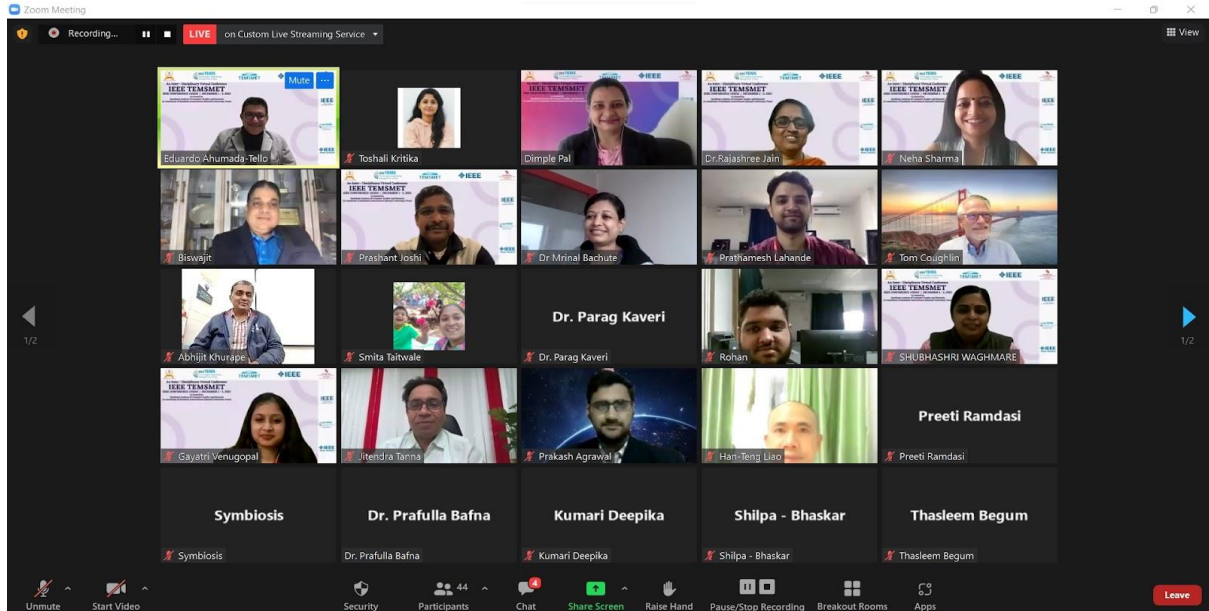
Zoom Meeting

Recording...

LIVE on Custom Live Streaming Service

View

Mute

IEEE TEMSMET

Eduardo Ahumada-Tello

Toshali Kritika

Dimple Pal

Dr.Rajashree Jain

Neha Sharma

Biswajit

Prashant Joshi

Dr Mrinal Bachute

Prathamesh Lahande

Tom Coughlin

1/2

Abhijit Khurape

Smita Taitwale

Dr. Parag Kaveri

Dr. Parag Kaveri

Rohan

SHUBHASHRI WAGHMARE

1/2

Gayatri Venugopal

Jitendra Tanna

Prakash Agrawal

Han-Teng Liao

Preeti Ramdasi

Preeti Ramdasi

Symbiosis

Symbiosis

Dr. Prafulla Bafna

Dr. Prafulla Bafna

Kumari Deepika

Kumari Deepika

Shilpa - Bhaskar

Shilpa - Bhaskar

Thasleem Begum

Thasleem Begum

Unmute

Start Video

Security

44

Participants

4

Chat

Share Screen

Raise Hand

Pause/Stop Recording

Breakout Rooms

Apps

Leave